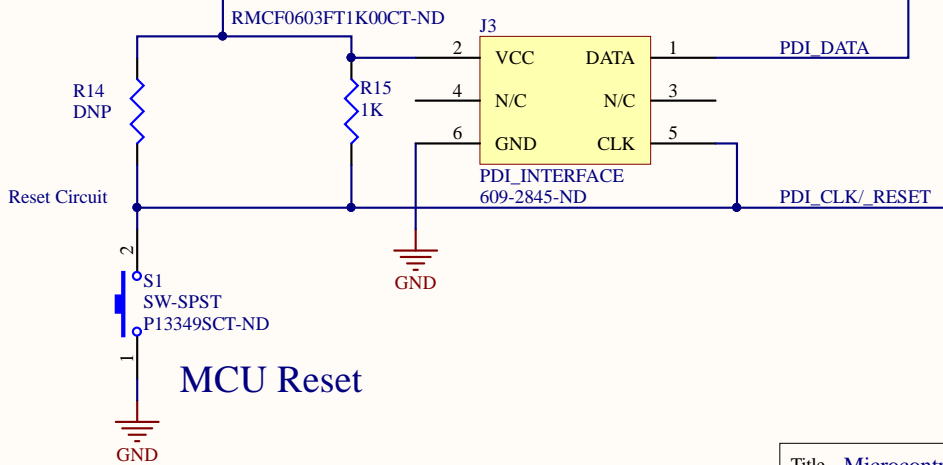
RMCF0603FT1K00CT-ND

J3

2 VCC DATA 1 PDI_DATA

R14
DNP

R15
1K

4 N/C N/C 3

6 GND CLK 5

PDI_INTERFACE
609-2845-ND

Reset Circuit

PDI_CLK/_RESET

2

GND

S1
SW-SPST
P13349SCT-ND

1

MCU Reset

GND

Title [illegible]